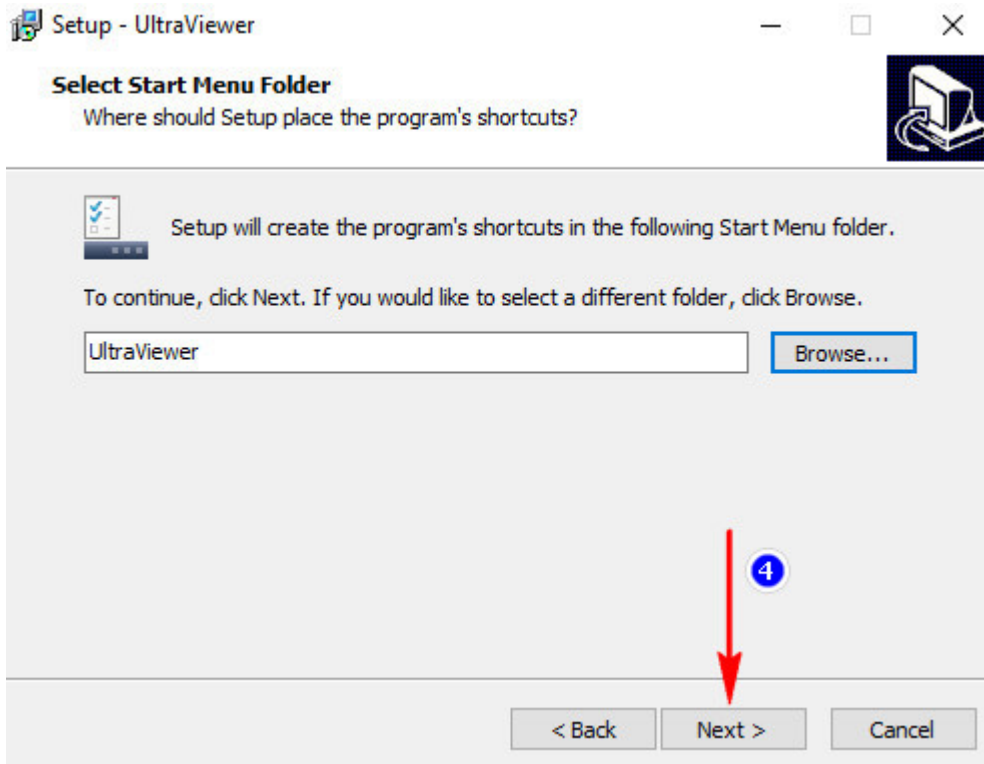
Setup - UltraViewer

Select Start Menu Folder
Where should Setup place the program's shortcuts?

Setup will create the program's shortcuts in the following Start Menu folder.

To continue, click Next. If you would like to select a different folder, click Browse.

UltraViewer

Browse...

4

< Back

Next >

Cancel